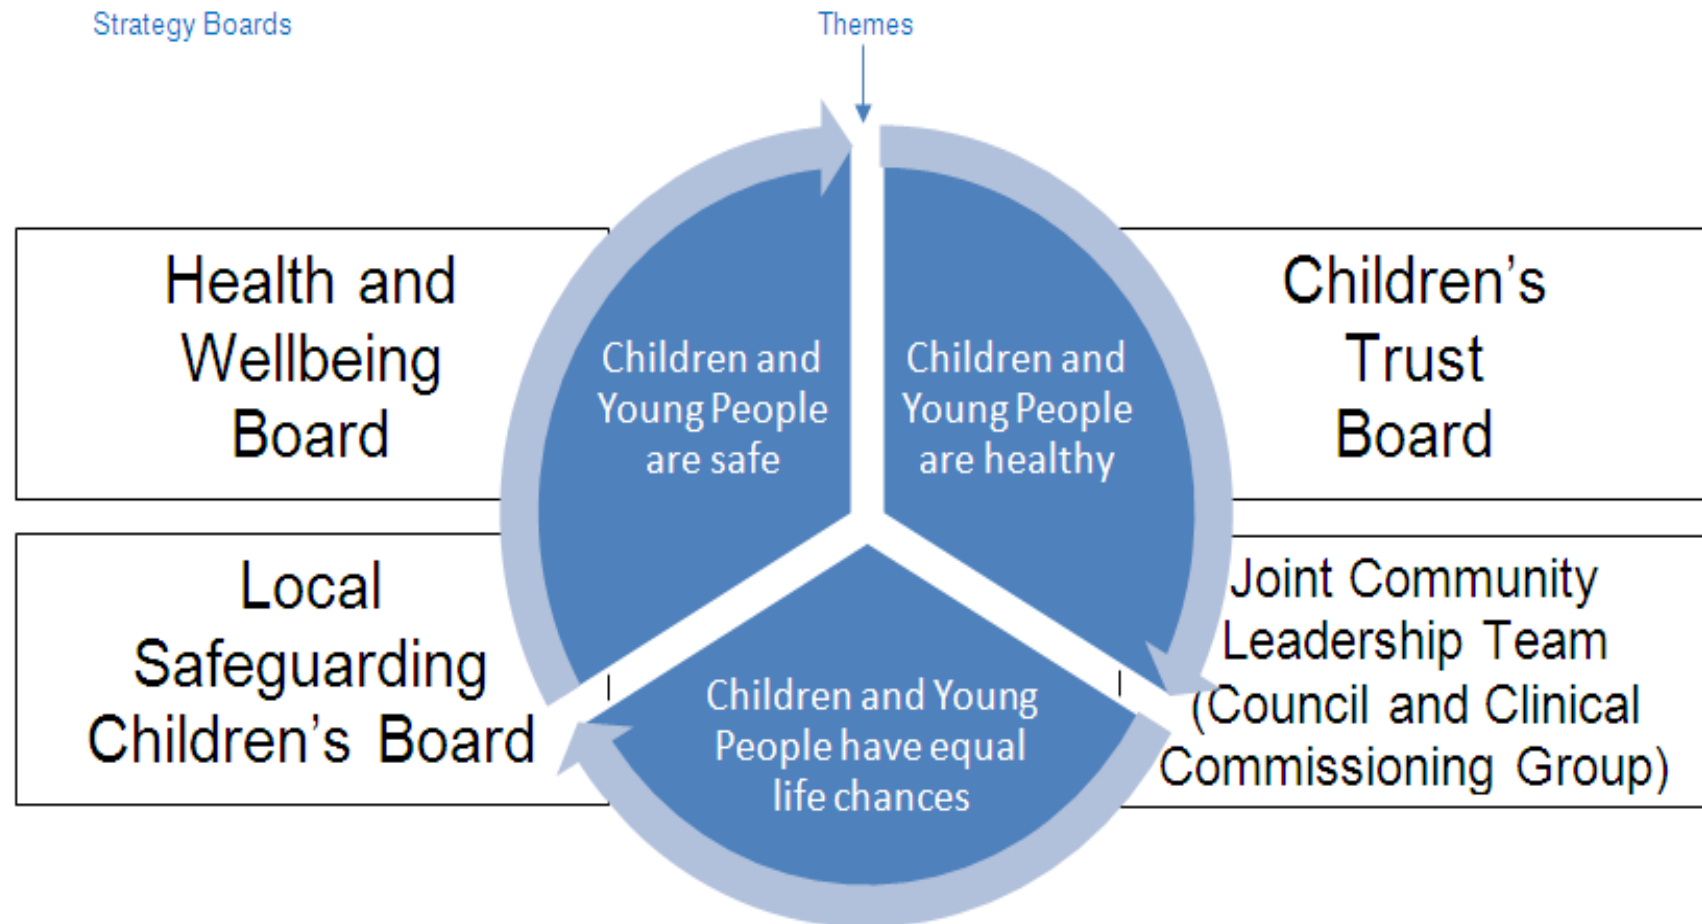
Strategy Boards

Themes

Health and Wellbeing Board

Children and Young People are safe

Children and Young People are healthy

Children's Trust Board

Local Safeguarding Children's Board

Children and Young People have equal life chances

Joint Community Leadership Team (Council and Clinical Commissioning Group)